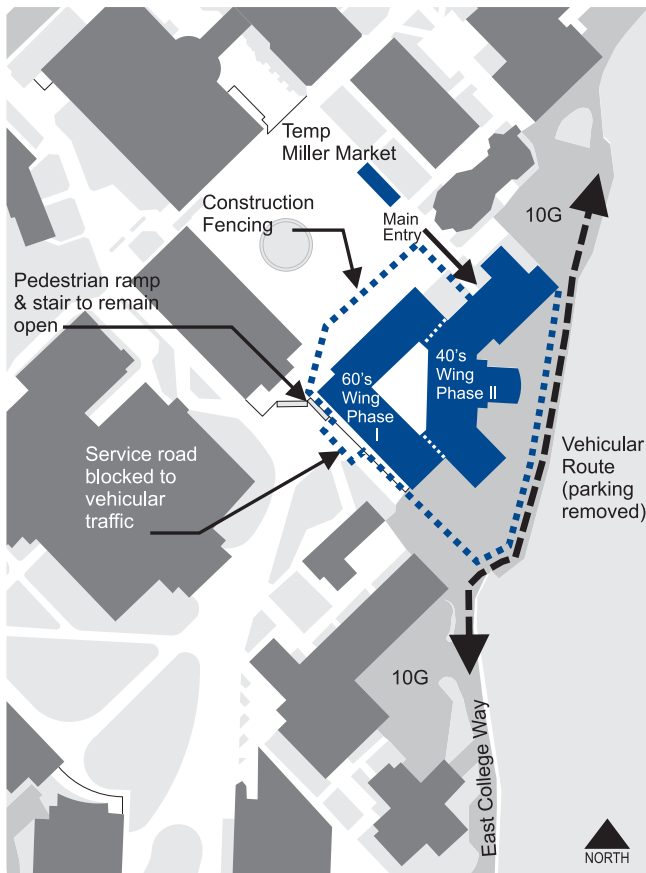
Temp Miller Market

Construction Fencing

Main Entry

10G

Pedestrian ramp & stair to remain open

60's Wing Phase I

40's Wing Phase II

Service road blocked to vehicular traffic

Vehicular Route (parking removed)

10G

East College Way

NORTH